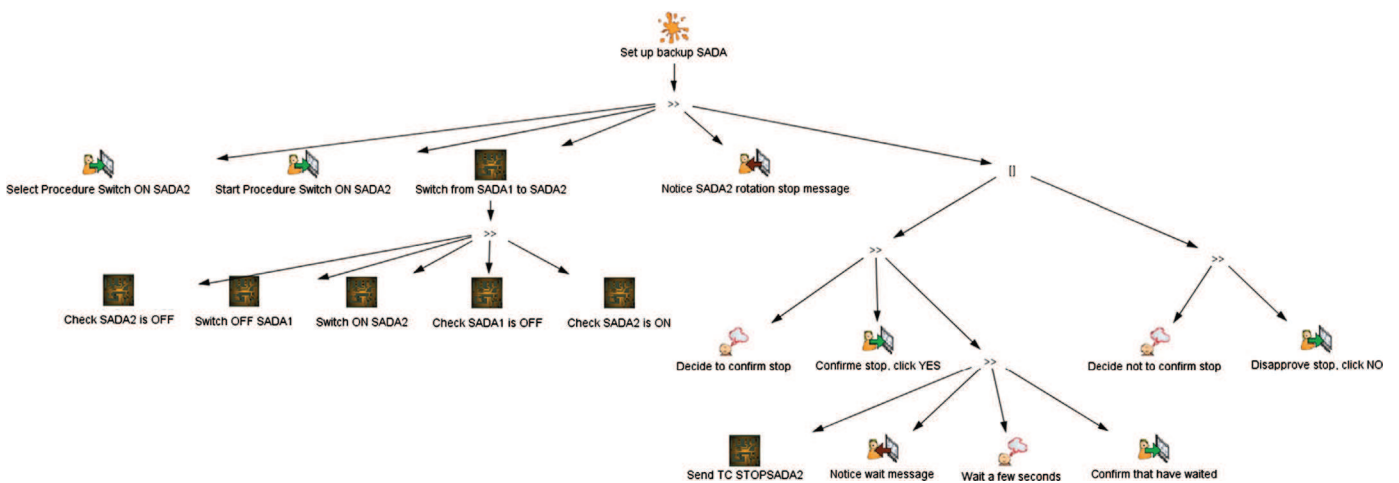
Set up backup SADA

>>

Select Procedure Switch ON SADA2

Start Procedure Switch ON SADA2

Switch from SADA1 to SADA2

Notice SADA2 rotation stop message

[]

>>

Check SADA2 is OFF

Switch OFF SADA1

Switch ON SADA2

Check SADA1 is OFF

Check SADA2 is ON

>>

>>

Decide to confirm stop

Confirme stop, click YES

Decide not to confirm stop

Disapprove stop, click NO

>>

Send TC STOPSADA2

Notice wait message

Wait a few seconds

Confirm that have waited